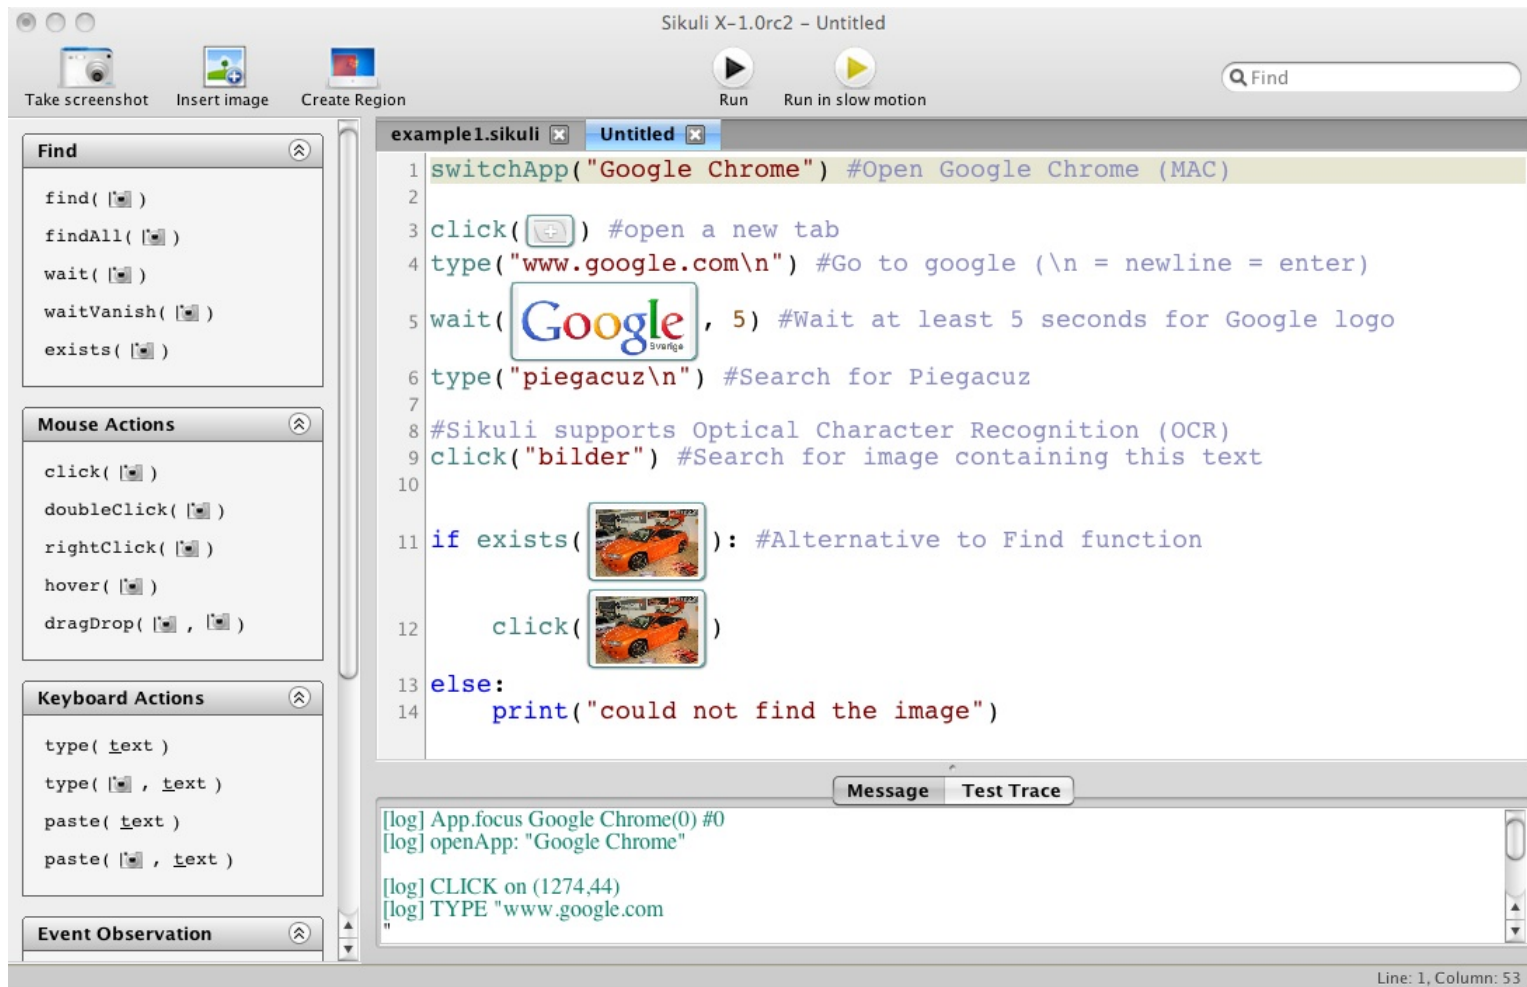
Sikuli X-1.0rc2 - Untitled

Take screenshot Insert image Create Region Run Run in slow motion Find

example1.sikuli Untitled

Find

find( )

findAll( )

wait( )

waitVanish( )

exists( )

Mouse Actions

click( )

doubleClick( )

rightClick( )

hover( )

dragDrop( , )

Keyboard Actions

type( text )

type( , text )

paste( text )

paste( , text )

Event Observation

1 switchApp("Google Chrome") #Open Google Chrome (MAC)
2
3 click( ) #open a new tab
4 type("www.google.com\n") #Go to google (\n = newline = enter)
5 wait( Google Sverige , 5) #Wait at least 5 seconds for Google logo
6 type("piegacuz\n") #Search for Piegacuz
7
8 #Sikuli supports Optical Character Recognition (OCR)
9 click("bilder") #Search for image containing this text
10
11 if exists( ): #Alternative to Find function
12 click( )
13 else:
14 print("could not find the image")

Message Test Trace

[log] App.focus Google Chrome(0) #0
[log] openApp: "Google Chrome"

[log] CLICK on (1274,44)
[log] TYPE "www.google.com
"

Line: 1, Column: 53